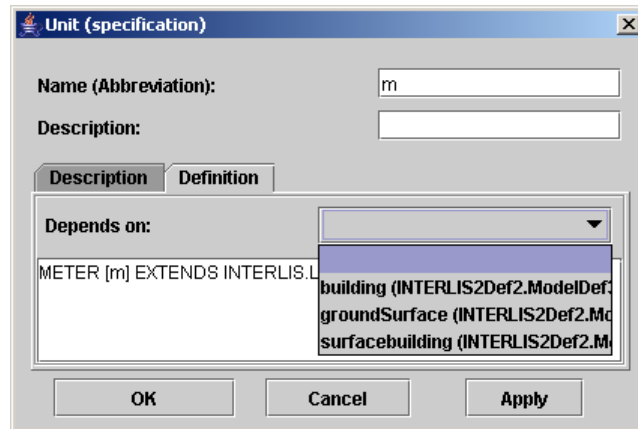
Unit (specification)

Name (Abbreviation): m

Description:

Description | Definition

Depends on:

METER [m] EXTENDS INTERLIS.L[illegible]

building (INTERLIS2Def2.ModelDef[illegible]
groundSurface (INTERLIS2Def2.Mo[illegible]
surfacebuilding (INTERLIS2Def2.M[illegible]

OK | Cancel | Apply